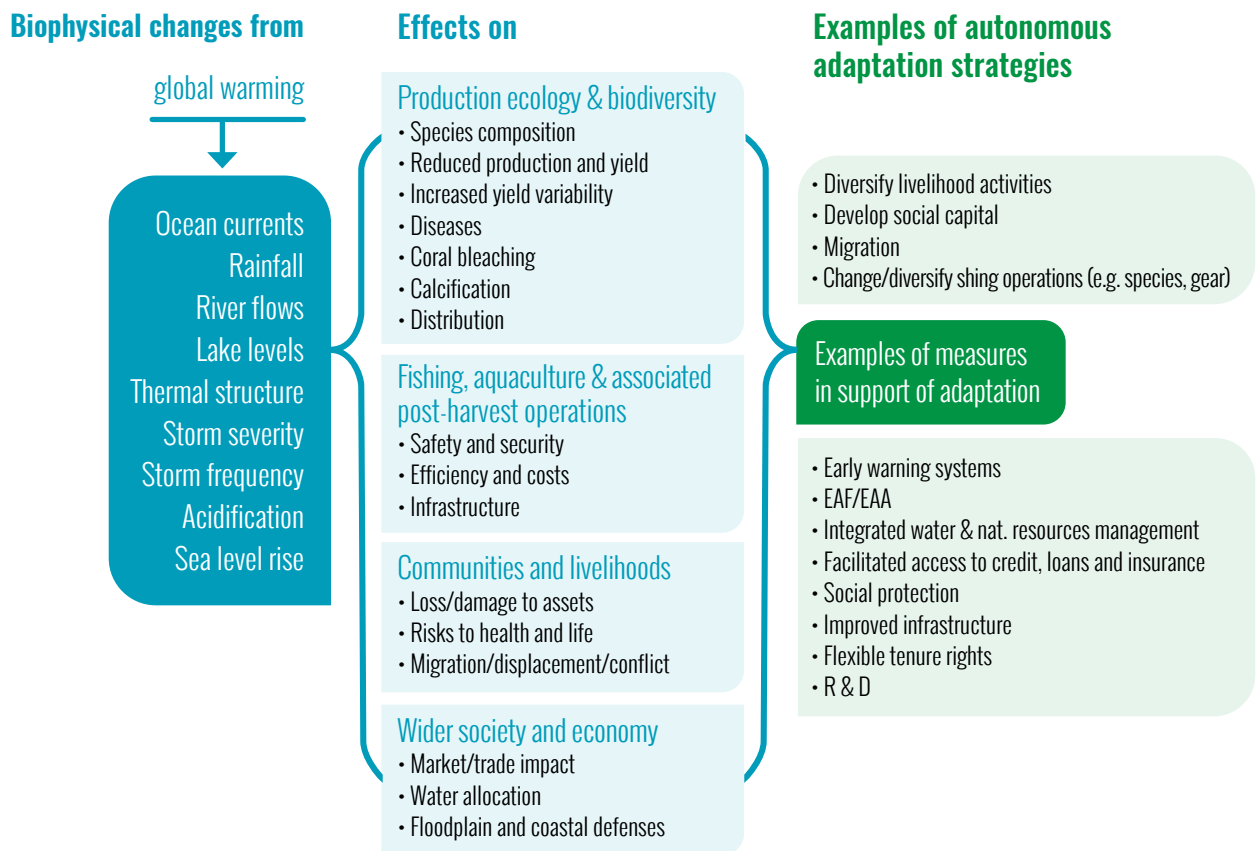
Biophysical changes from

global warming

Ocean currents
Rainfall
River flows
Lake levels
Thermal structure
Storm severity
Storm frequency
Acidification
Sea level rise

Effects on

Production ecology & biodiversity
• Species composition
• Reduced production and yield
• Increased yield variability
• Diseases
• Coral bleaching
• Calcification
• Distribution

Fishing, aquaculture & associated post-harvest operations
• Safety and security
• Efficiency and costs
• Infrastructure

Communities and livelihoods
• Loss/damage to assets
• Risks to health and life
• Migration/displacement/conflict

Wider society and economy
• Market/trade impact
• Water allocation
• Floodplain and coastal defenses

Examples of autonomous adaptation strategies

• Diversify livelihood activities
• Develop social capital
• Migration
• Change/diversify shing operations (e.g. species, gear)

Examples of measures in support of adaptation

• Early warning systems
• EAF/EAA
• Integrated water & nat. resources management
• Facilitated access to credit, loans and insurance
• Social protection
• Improved infrastructure
• Flexible tenure rights
• R & D